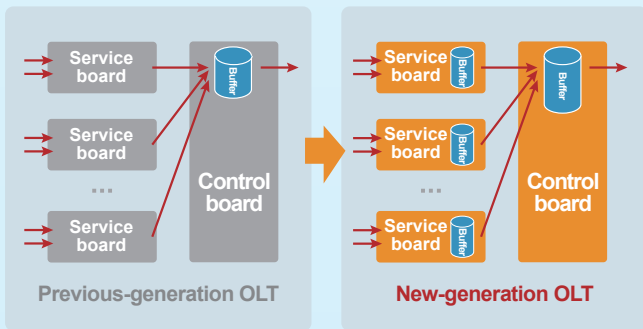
Service board

Service board

...

Service board

Buffer

Control board

Previous-generation OLT

Service board Buffer

Service board Buffer

...

Service board Buffer

Buffer

Control board

New-generation OLT